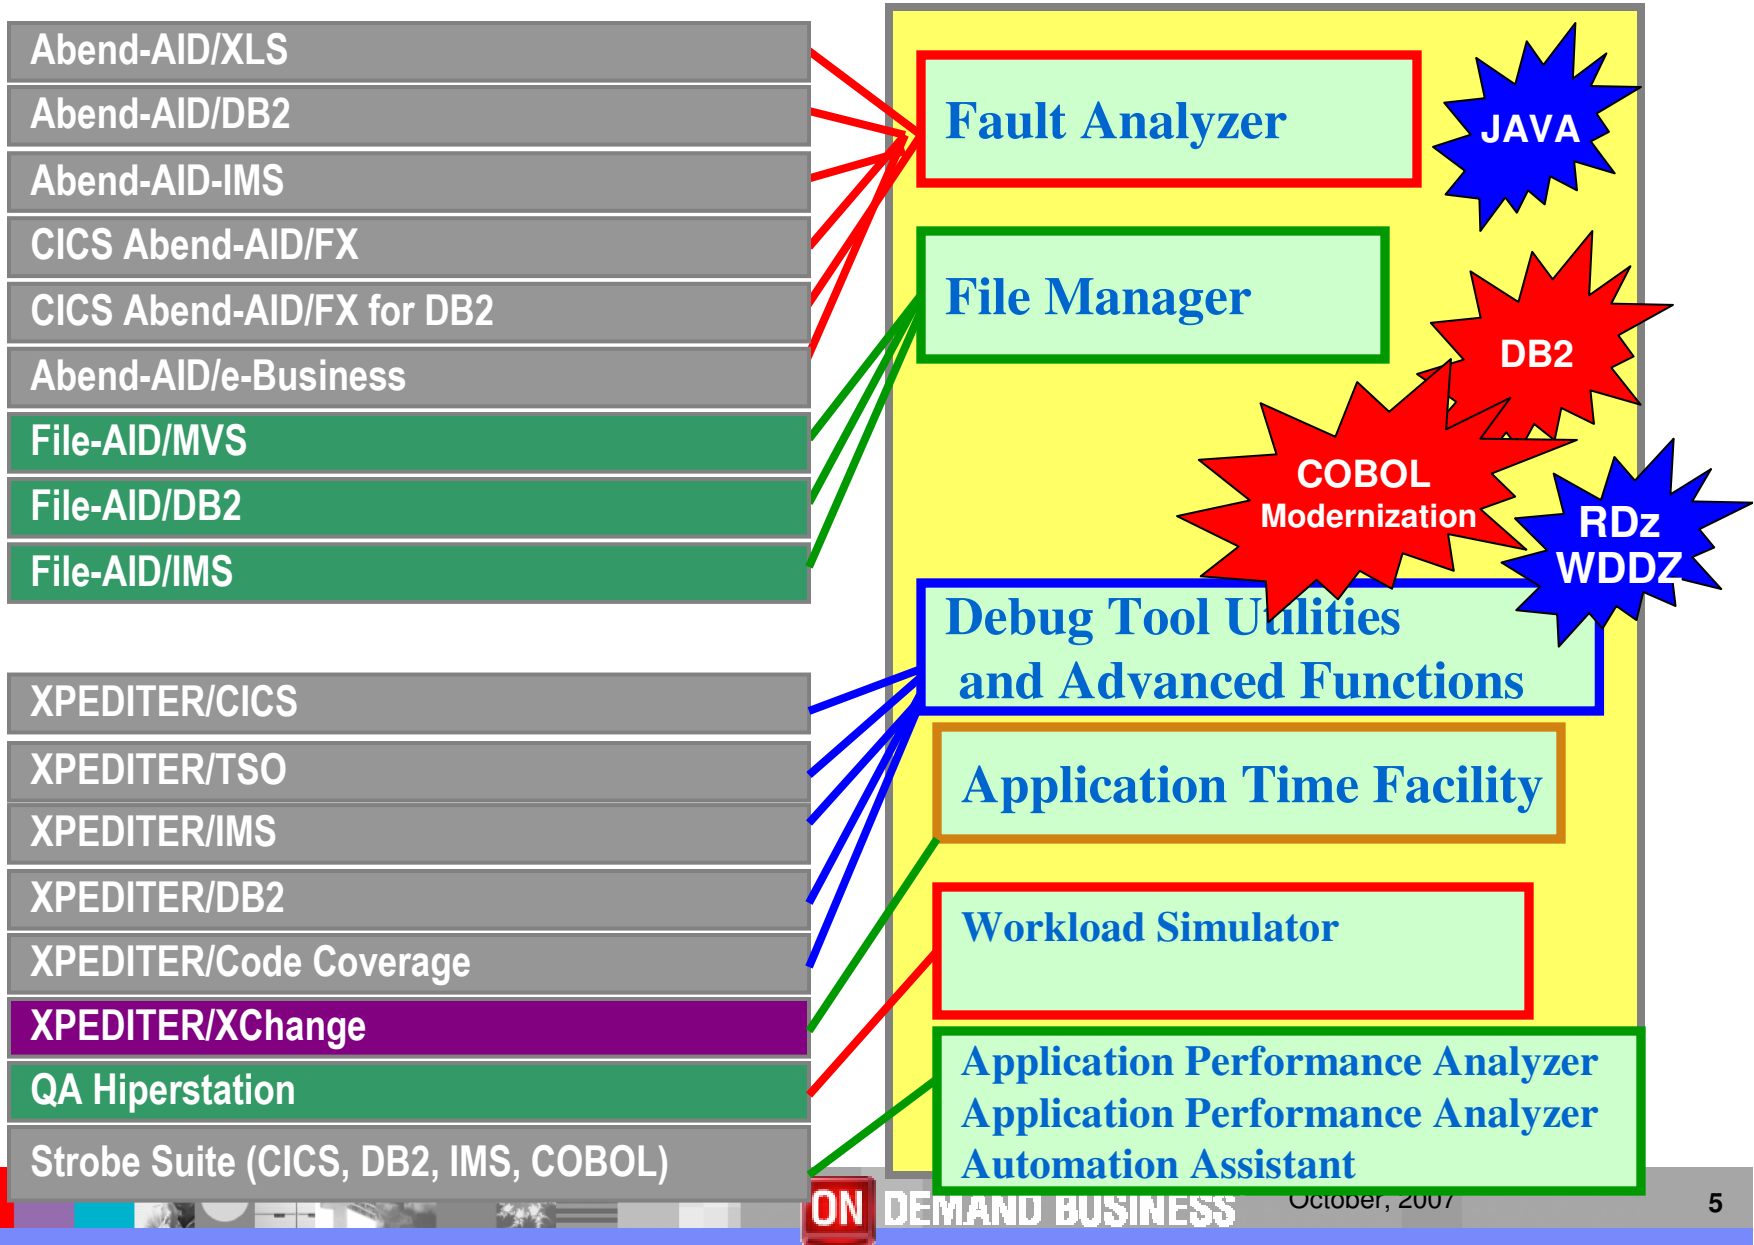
Abend-AID/XLS
Abend-AID/DB2
Abend-AID-IMS
CICS Abend-AID/FX
CICS Abend-AID/FX for DB2
Abend-AID/e-Business
File-AID/MVS
File-AID/DB2
File-AID/IMS

XPEDITER/CICS
XPEDITER/TSO
XPEDITER/IMS
XPEDITER/DB2
XPEDITER/Code Coverage
XPEDITER/XChange
QA Hiperstation
Strobe Suite (CICS, DB2, IMS, COBOL)

Fault Analyzer
JAVA
File Manager
DB2
COBOL Modernization
RDz WDDZ
Debug Tool Utilities and Advanced Functions
Application Time Facility
Workload Simulator
Application Performance Analyzer
Application Performance Analyzer Automation Assistant

ON DEMAND BUSINESS
October, 2007
5